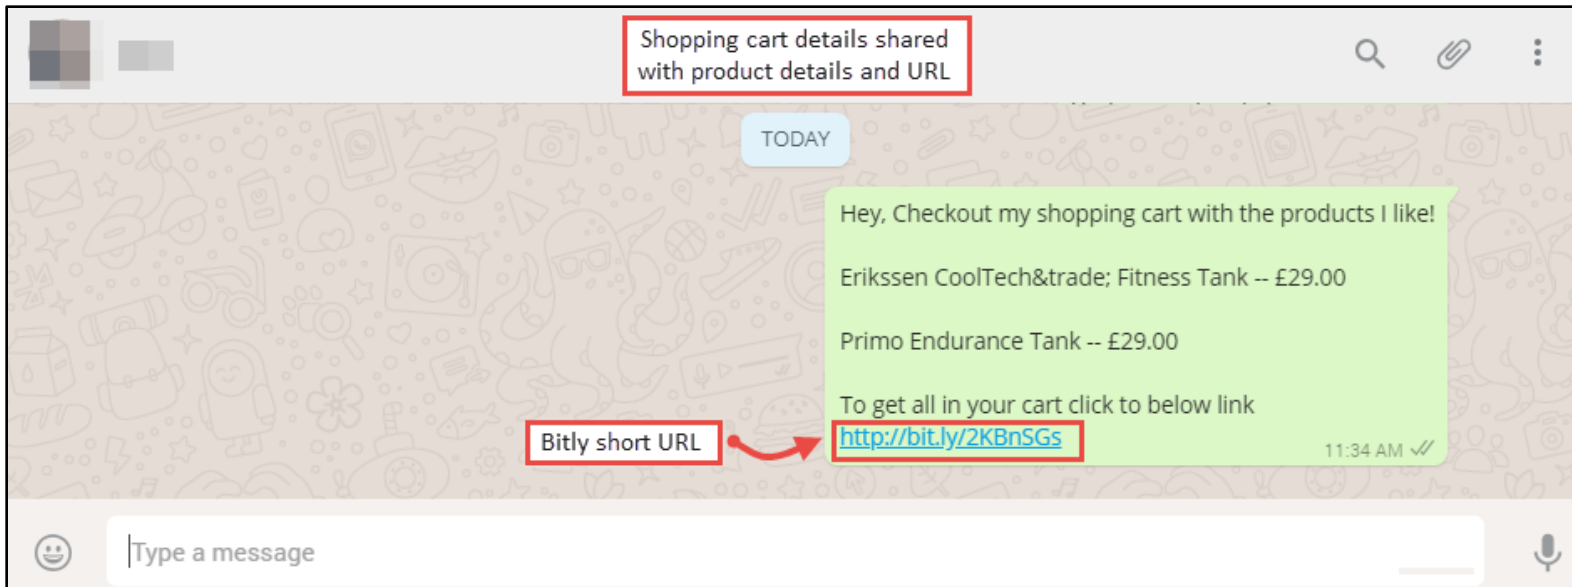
Shopping cart details shared with product details and URL

TODAY

Hey, Checkout my shopping cart with the products I like!

Erikssen CoolTech&trade; Fitness Tank -- £29.00

Primo Endurance Tank -- £29.00

To get all in your cart click to below link
http://bit.ly/2KBnSGs

11:34 AM

Bitly short URL

Type a message